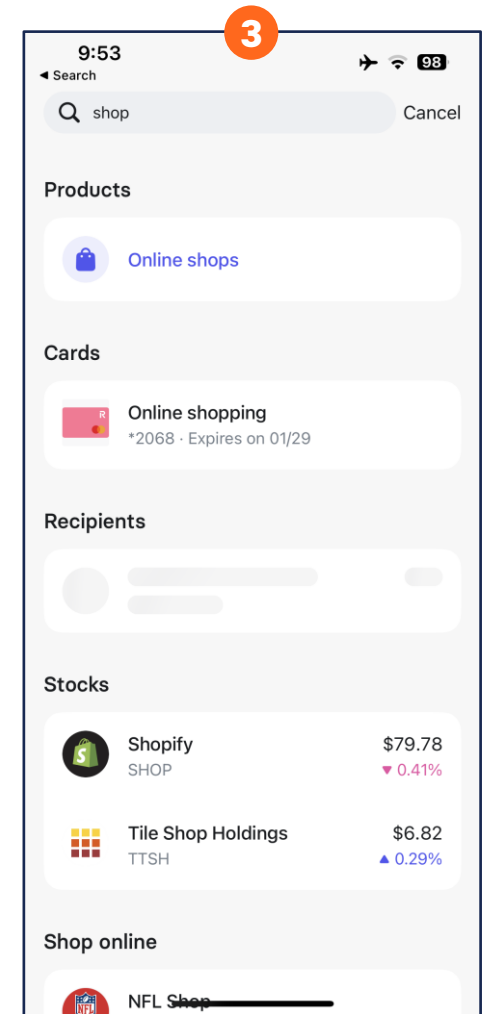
3

9:53
◀ Search
98

shop
Cancel

Products

Online shops

Cards

Online shopping
*2068 · Expires on 01/29

Recipients

Stocks

Shopify
SHOP
$79.78
▼ 0.41%

Tile Shop Holdings
TTSH
$6.82
▲ 0.29%

Shop online

NFL Shop